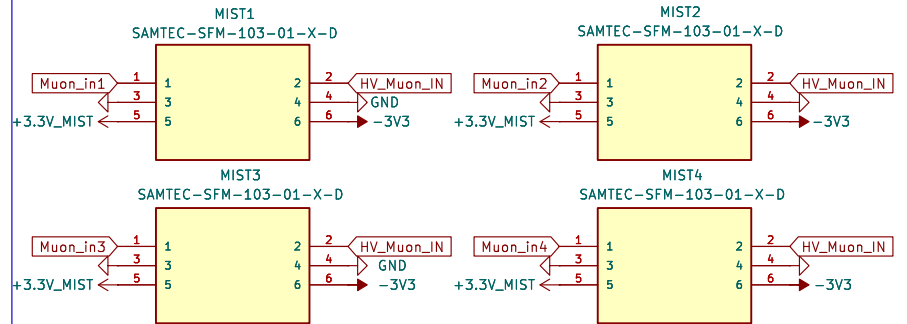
MIST1
SAMTEC-SFM-103-01-X-D
Muon_in1 1 1 2 2 HV_Muon_IN
3 3 4 4 GND
+3.3V_MIST 5 5 6 6 -3V3

MIST2
SAMTEC-SFM-103-01-X-D
Muon_in2 1 1 2 2 HV_Muon_IN
3 3 4 4
+3.3V_MIST 5 5 6 6 -3V3

MIST3
SAMTEC-SFM-103-01-X-D
Muon_in3 1 1 2 2 HV_Muon_IN
3 3 4 4 GND
+3.3V_MIST 5 5 6 6 -3V3

MIST4
SAMTEC-SFM-103-01-X-D
Muon_in4 1 1 2 2 HV_Muon_IN
3 3 4 4
+3.3V_MIST 5 5 6 6 -3V3